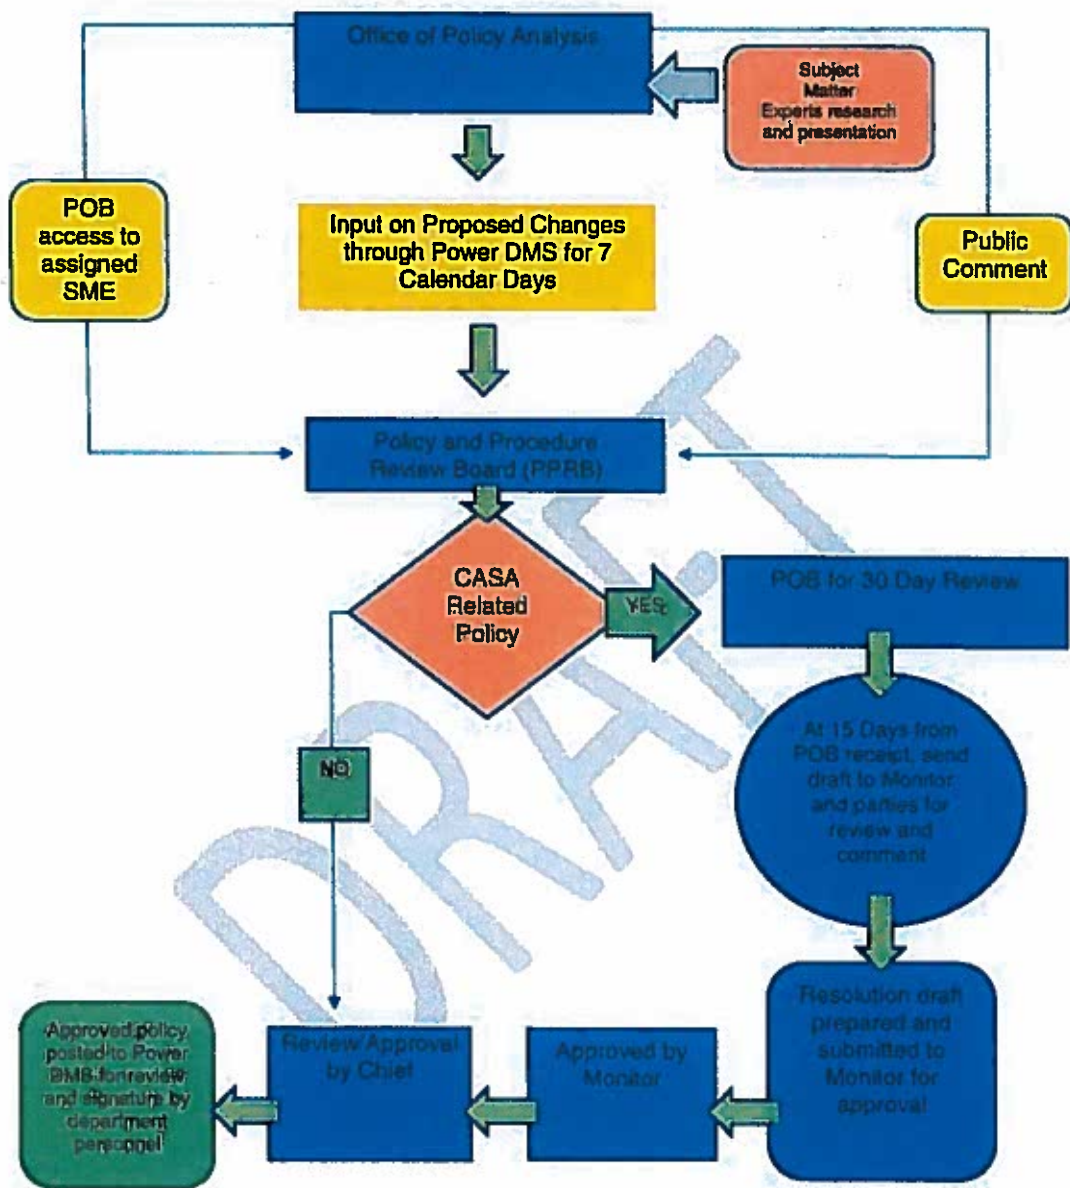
Office of Policy Analysis

Subject Matter Experts research and presentation

POB access to assigned SME

Input on Proposed Changes through Power DMS for 7 Calendar Days

Public Comment

Policy and Procedure Review Board (PPRB)

CASA Related Policy

YES

POB for 30 Day Review

NO

At 15 Days from POB receipt, send draft to Monitor and parties for review and comment

Resolution draft prepared and submitted to Monitor for approval

Approved by Monitor

Review Approval by Chief

Approved policy posted to Power DMS for review and signature by department personnel

DRAFT